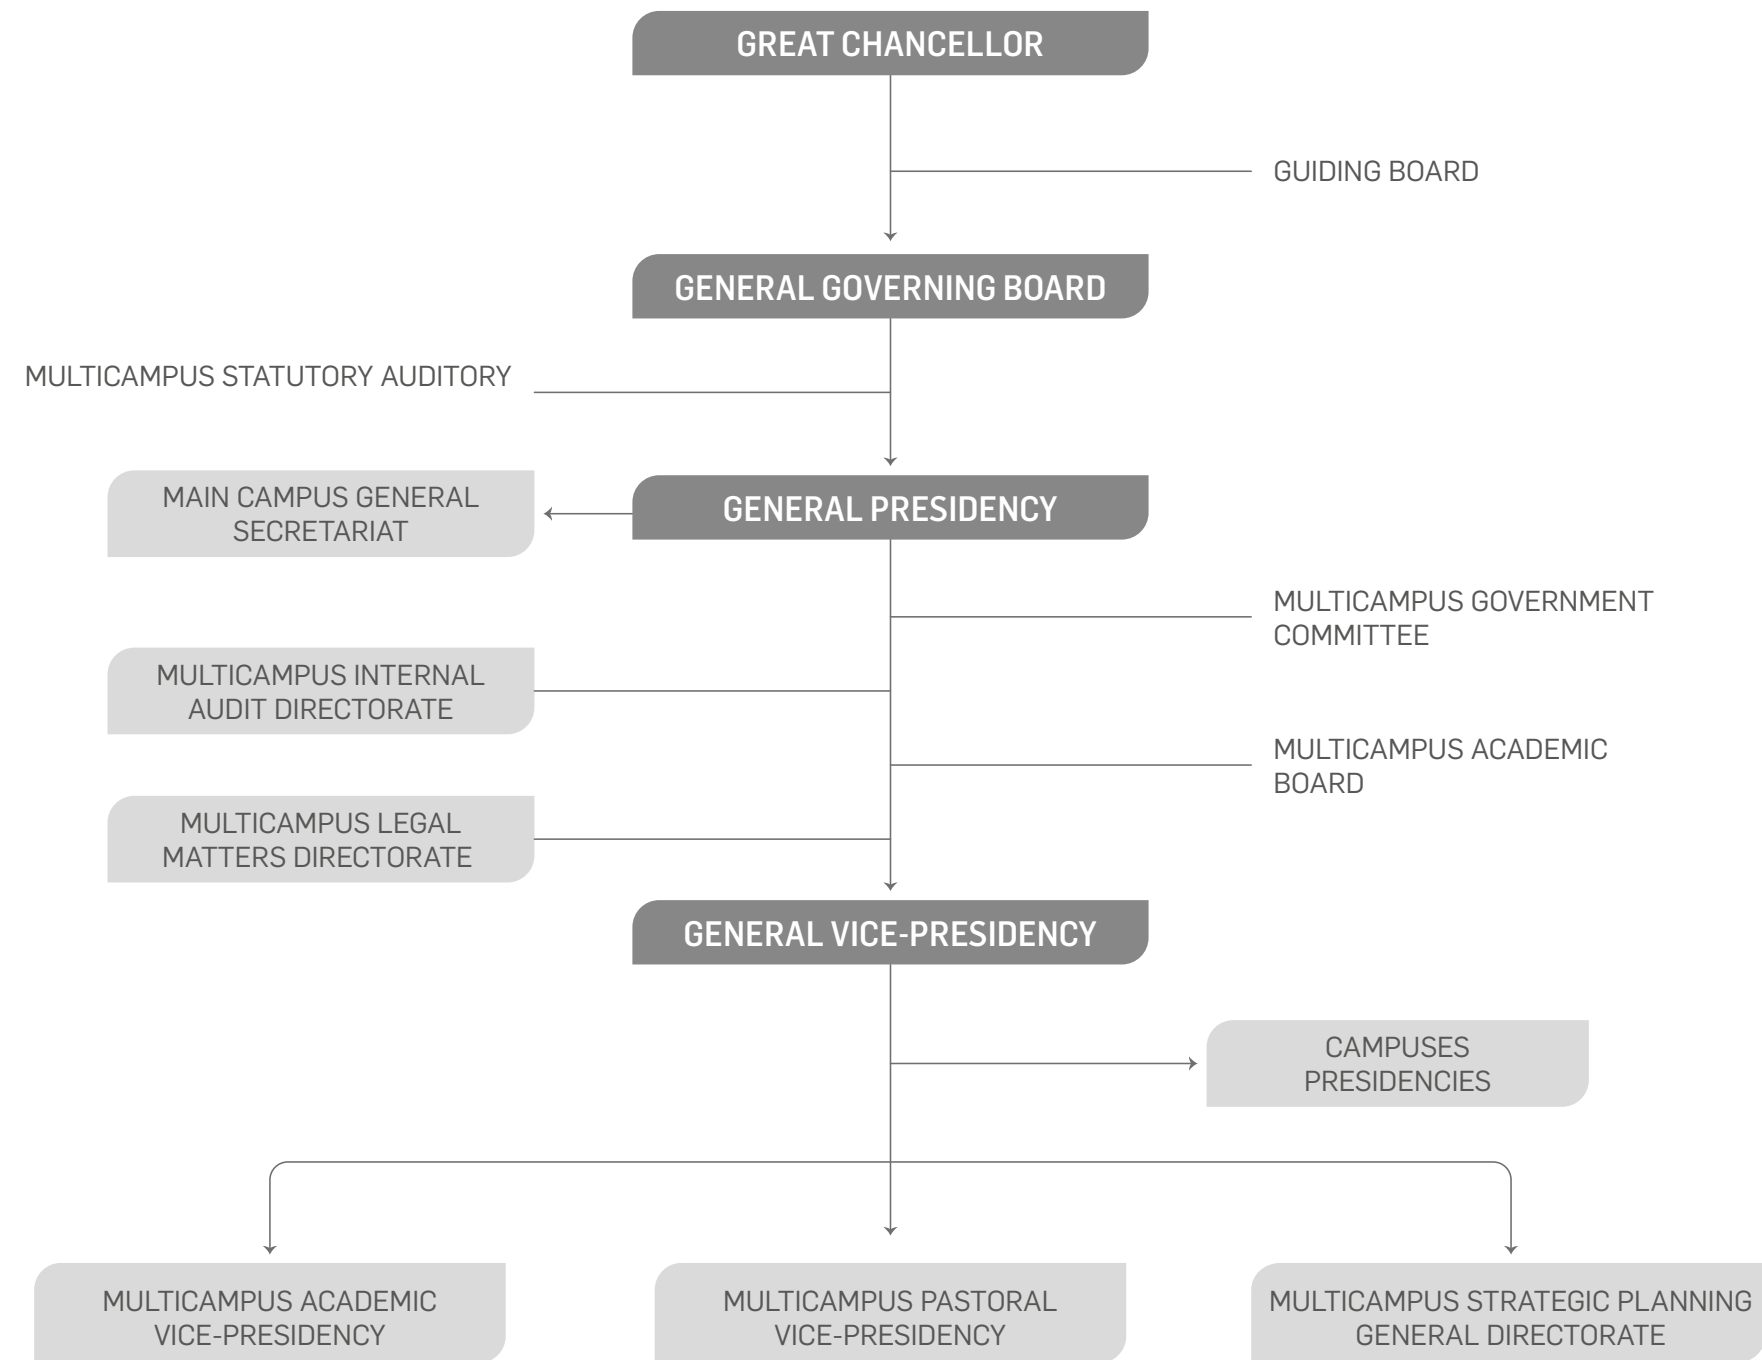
GREAT CHANCELLOR

GUIDING BOARD

GENERAL GOVERNING BOARD

MULTICAMPUS STATUTORY AUDITORY

MAIN CAMPUS GENERAL SECRETARIAT

GENERAL PRESIDENCY

MULTICAMPUS GOVERNMENT COMMITTEE

MULTICAMPUS INTERNAL AUDIT DIRECTORATE

MULTICAMPUS ACADEMIC BOARD

MULTICAMPUS LEGAL MATTERS DIRECTORATE

GENERAL VICE-PRESIDENCY

CAMPUSES PRESIDENCIES

MULTICAMPUS ACADEMIC VICE-PRESIDENCY

MULTICAMPUS PASTORAL VICE-PRESIDENCY

MULTICAMPUS STRATEGIC PLANNING GENERAL DIRECTORATE